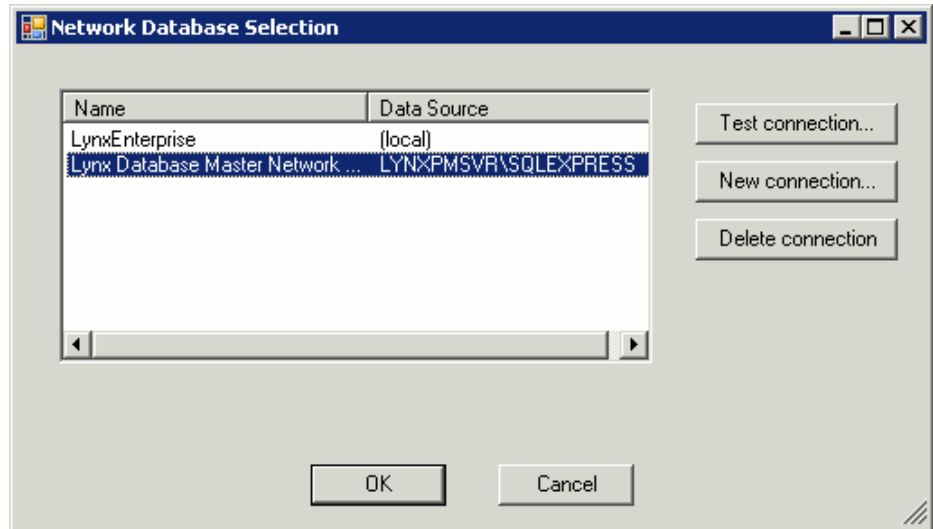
Network Database Selection

| Name | Data Source |
|---|---|
| LynxEnterprise | (local) |
| Lynx Database Master Network ... | LYNXPMSVR\SQLEXPRESS |

Test connection...

New connection...

Delete connection

OK

Cancel